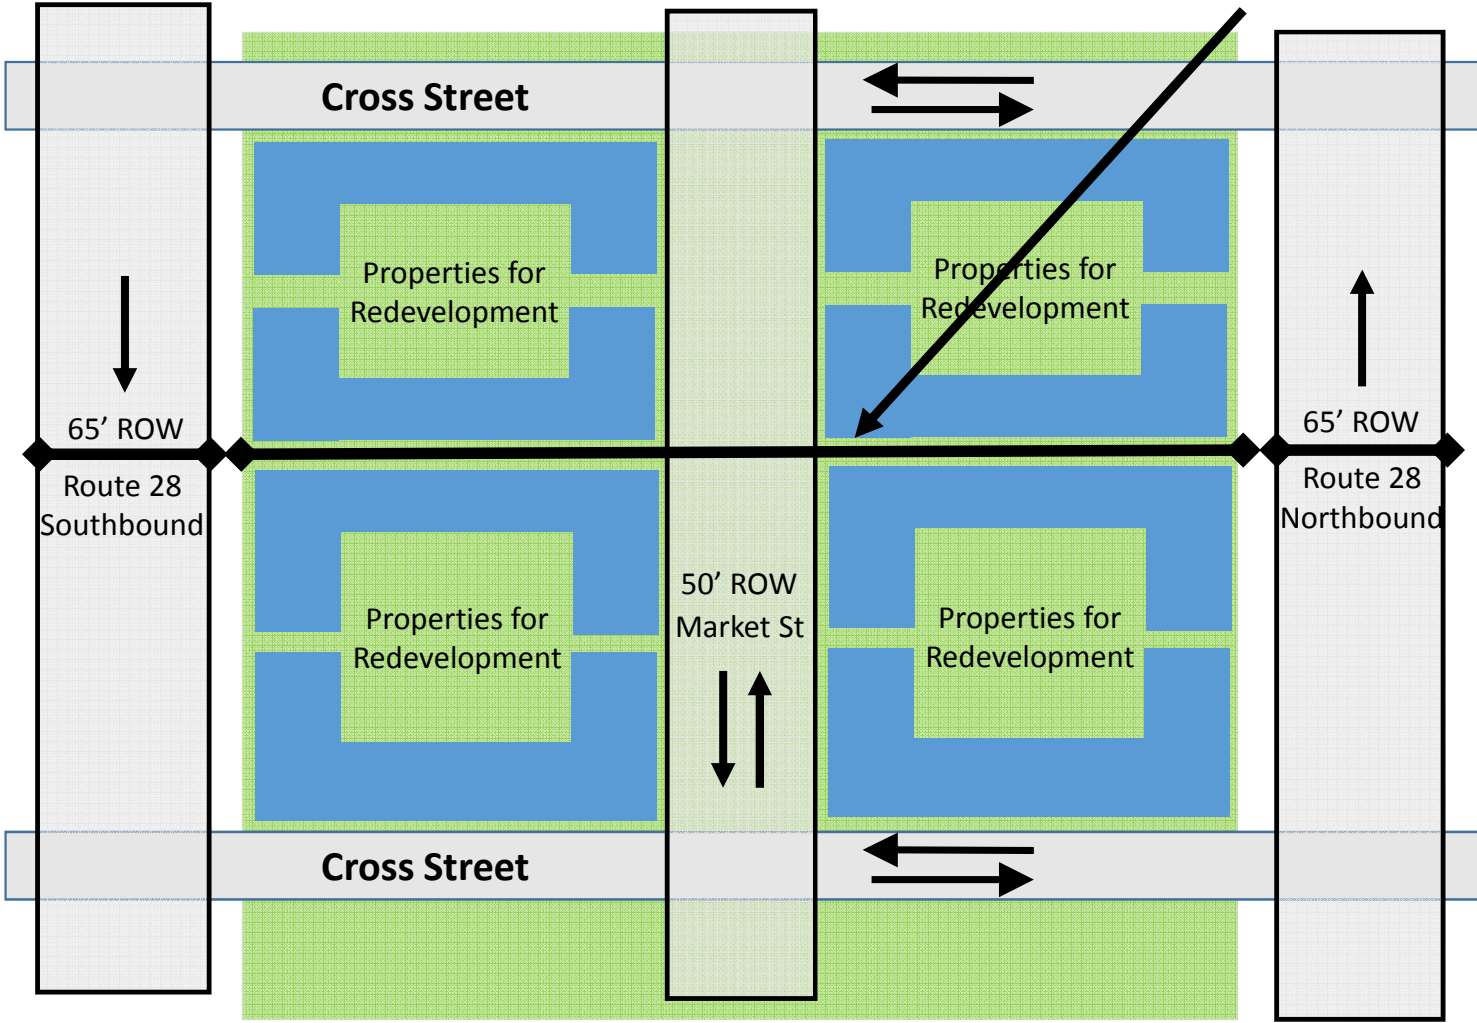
Cross Street

Properties for Redevelopment

Properties for Redevelopment

65’ ROW

Route 28 Southbound

65’ ROW

Route 28 Northbound

Properties for Redevelopment

50’ ROW Market St

Properties for Redevelopment

Cross Street